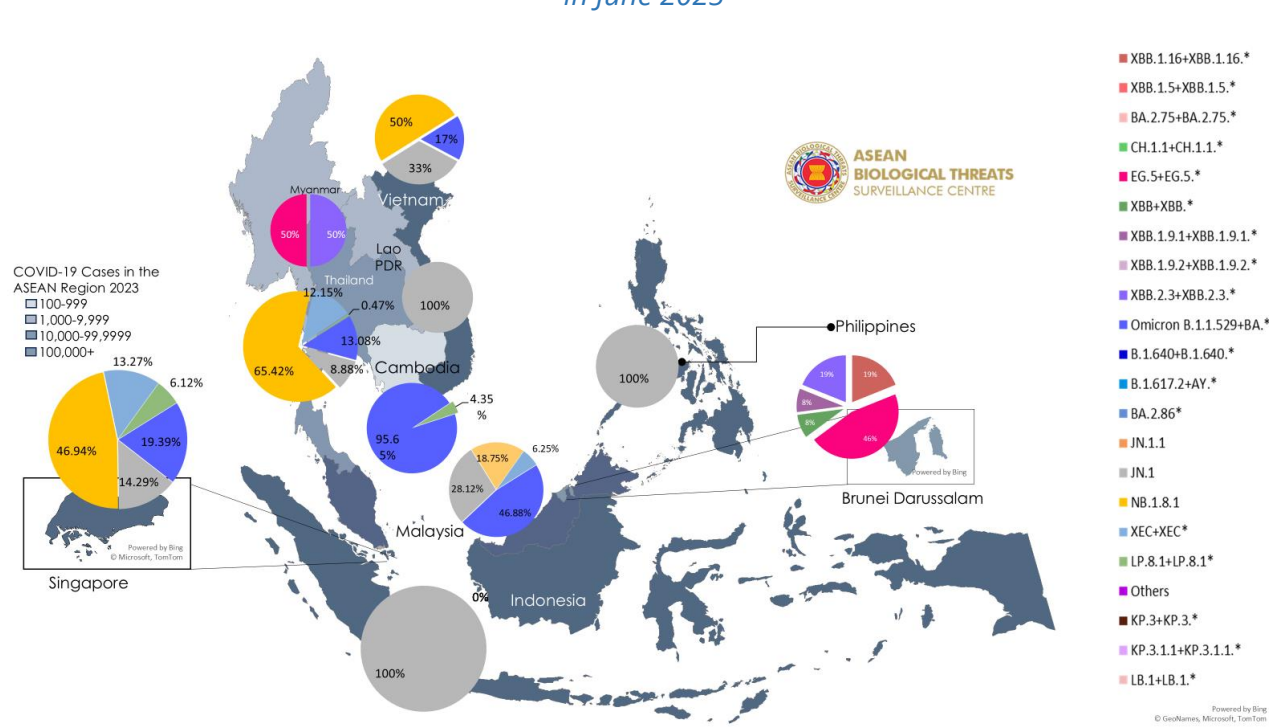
in June 2025

ASEAN BIOLOGICAL THREATS SURVEILLANCE CENTRE

XBB.1.16+XBB.1.16.*
XBB.1.5+XBB.1.5.*
BA.2.75+BA.2.75.*
CH.1.1+CH.1.1.*
EG.5+EG.5.*
XBB+XBB.*
XBB.1.9.1+XBB.1.9.1.*
XBB.1.9.2+XBB.1.9.2.*
XBB.2.3+XBB.2.3.*
Omicron B.1.1.529+BA.*
B.1.640+B.1.640.*
B.1.617.2+AY.*
BA.2.86*
JN.1.1
JN.1
NB.1.8.1
XEC+XEC*
LP.8.1+LP.8.1*
Others
KP.3+KP.3.*
KP.3.1.1+KP.3.1.1.*
LB.1+LB.1.*

COVID-19 Cases in the ASEAN Region 2023
100-999
1,000-9,999
10,000-99,9999
100,000+

Vietnam
50%
17%
33%

Myanmar
50%
50%

Lao PDR
100%

Thailand
12.15%
0.47%
13.08%
8.88%
65.42%

Cambodia
95.6 5%
4.35 %

Philippines
100%

Singapore
13.27%
6.12%
46.94%
19.39%
14.29%
Powered by Bing
© Microsoft, TomTom

Malaysia
18.75%
6.25%
28.12%
46.88%

Brunei Darussalam
19%
19%
8%
8%
46%
Powered by Bing

Indonesia
0%
100%

Powered by Bing
© GeoNames, Microsoft, TomTom